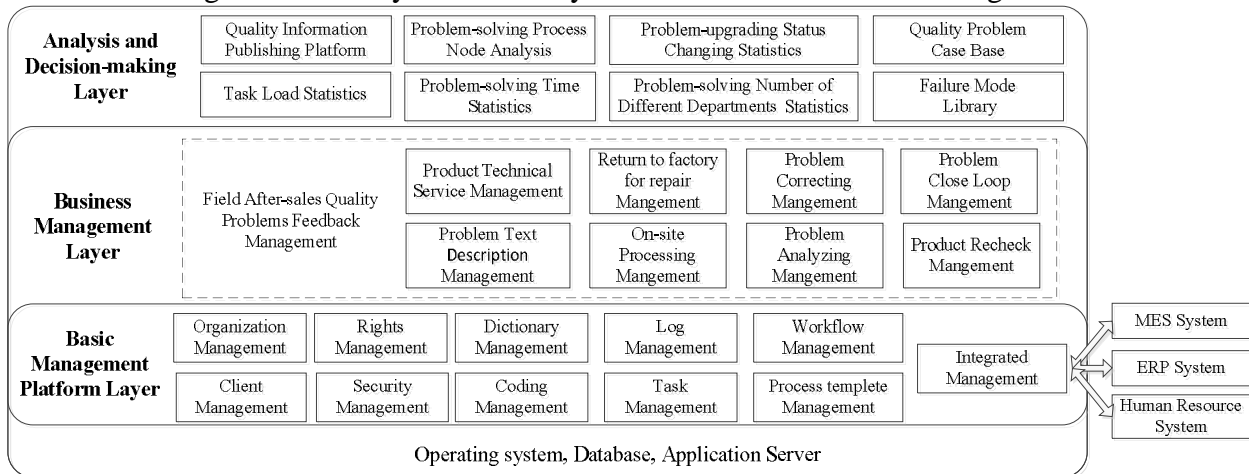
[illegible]

Analysis and Decision-making Layer

Quality Information Publishing Platform

Problem-solving Process Node Analysis

Problem-upgrading Status Changing Statistics

Quality Problem Case Base

Task Load Statistics

Problem-solving Time Statistics

Problem-solving Number of Different Departments Statistics

Failure Mode Library

Business Management Layer

Field After-sales Quality Problems Feedback Management

Product Technical Service Management

Return to factory for repair Mangement

Problem Correcting Mangement

Problem Close Loop Mangement

Problem Text Description Management

On-site Processing Mangement

Problem Analyzing Mangement

Product Recheck Mangement

Basic Management Platform Layer

Organization Management

Rights Management

Dictionary Management

Log Management

Workflow Management

Integrated Management

Client Management

Security Management

Coding Management

Task Management

Process templete Management

MES System

ERP System

Human Resource System

Operating system, Database, Application Server